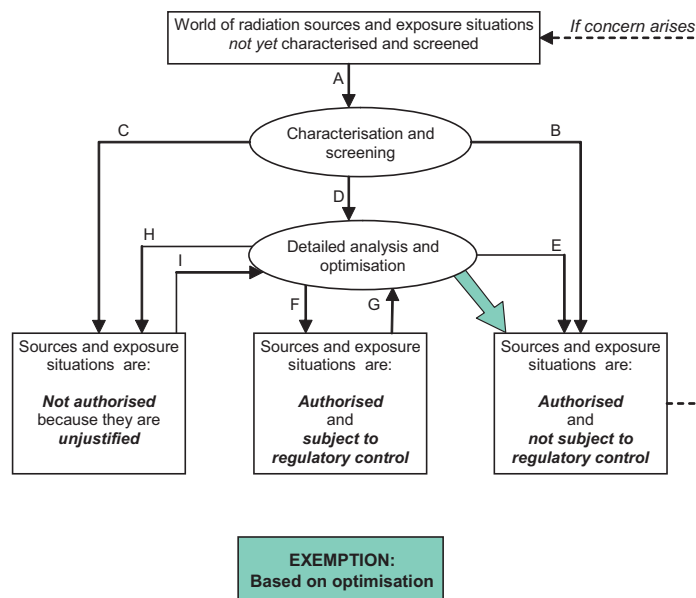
World of radiation sources and exposure situations *not yet* characterised and screened

*If concern arises*

A

C

B

Characterisation and screening

D

H

I

Detailed analysis and optimisation

E

F

G

Sources and exposure situations are:

***Not authorised*** because they are ***unjustified***

Sources and exposure situations are:

***Authorised*** and ***subject to regulatory control***

Sources and exposure situations are:

***Authorised*** and ***not subject to regulatory control***

**EXEMPTION: Based on optimisation**